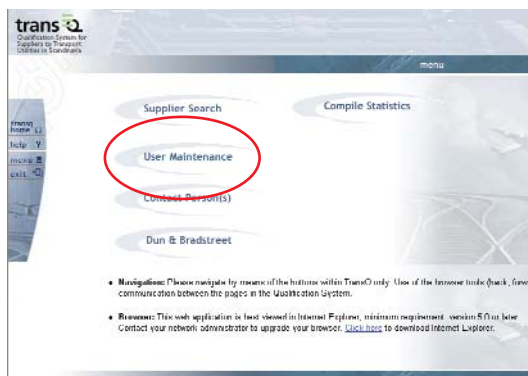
transQ
Qualification System for Suppliers to Transport Utilities in Scandinavia

menu

transQ home
help
menu
exit

Supplier Search
Compile Statistics
User Maintenance
Contact Person(s)
Dun & Bradstreet

• Navigation: Please navigate by means of the buttons within TransQ only. Use of the browser tools (back, forw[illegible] communication between the pages in the Qualification System.

• Browser: This web application is best viewed in Internet Explorer, minimum requirement, version 5.0 or later. Contact your network administrator to upgrade your browser. Click here to download Internet Explorer.